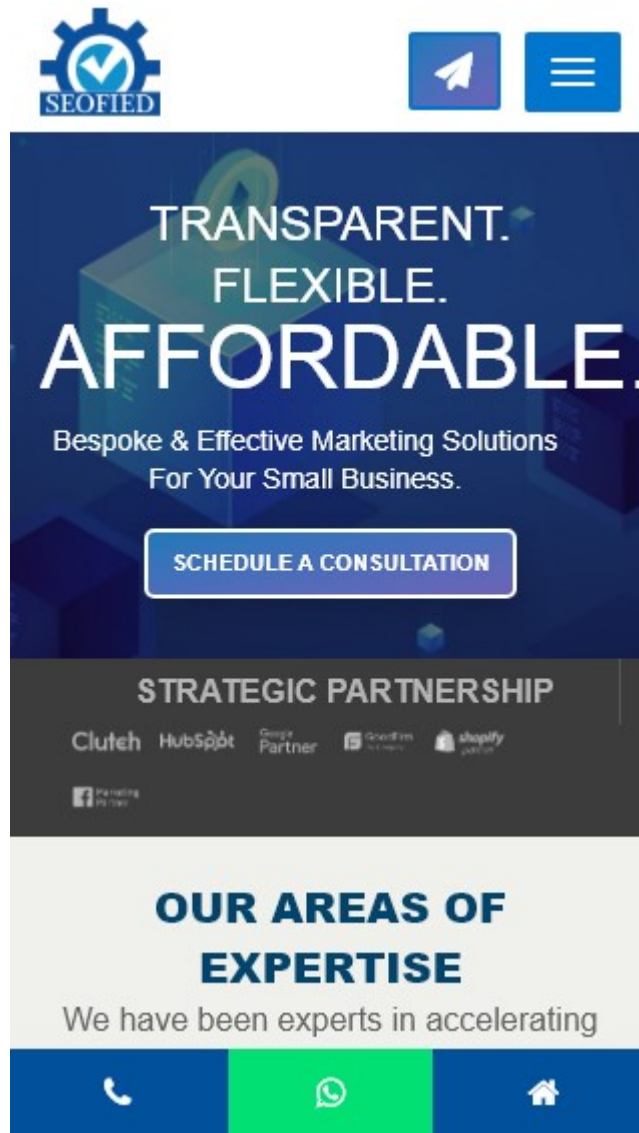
SEOFIED

TRANSPARENT.
FLEXIBLE.
AFFORDABLE.

Bespoke & Effective Marketing Solutions For Your Small Business.

SCHEDULE A CONSULTATION

STRATEGIC PARTNERSHIP

Clutch HubSpot Google Partner GoodFirms shopify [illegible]

OUR AREAS OF EXPERTISE

We have been experts in accelerating